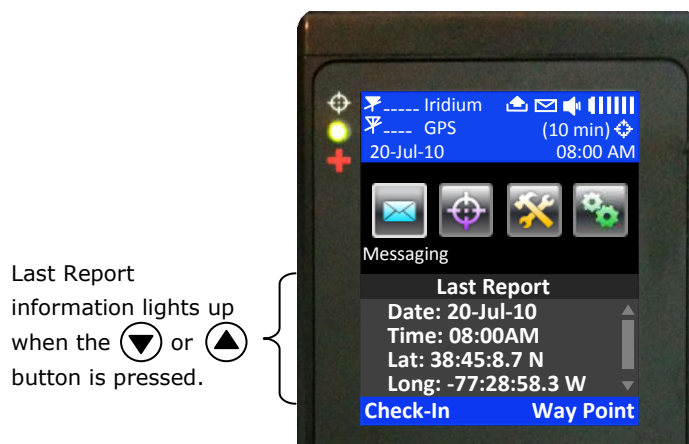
Last Report information lights up when the ▼ or ▲ button is pressed.

_____ Iridium
____ GPS
20-Jul-10
(10 min)
08:00 AM

Messaging

Last Report
Date: 20-Jul-10
Time: 08:00AM
Lat: 38:45:8.7 N
Long: -77:28:58.3 W
Check-In
Way Point